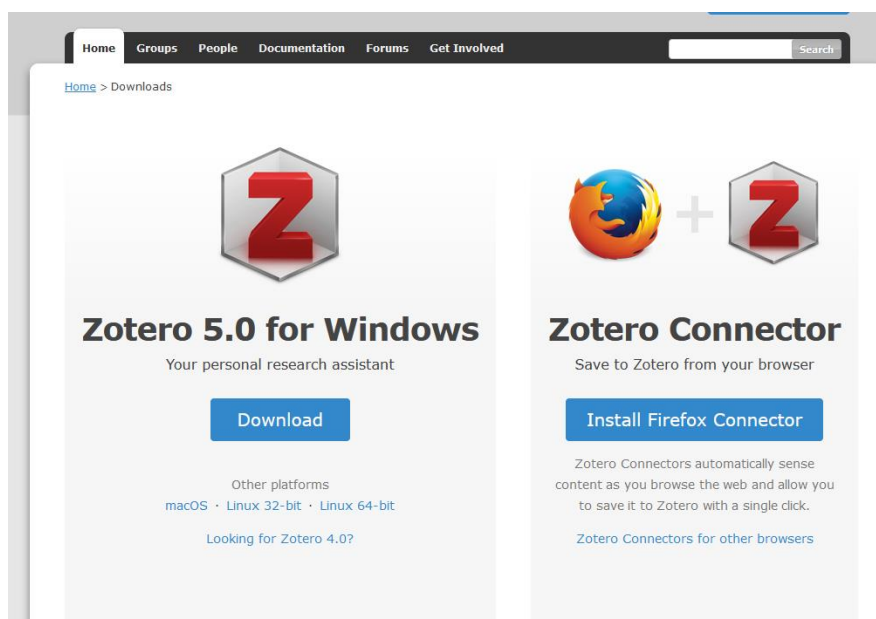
Home Groups People Documentation Forums Get Involved

Search

Home > Downloads

Zotero 5.0 for Windows

Your personal research assistant

Download

Other platforms

macOS · Linux 32-bit · Linux 64-bit

Looking for Zotero 4.0?

Zotero Connector

Save to Zotero from your browser

Install Firefox Connector

Zotero Connectors automatically sense content as you browse the web and allow you to save it to Zotero with a single click.

Zotero Connectors for other browsers